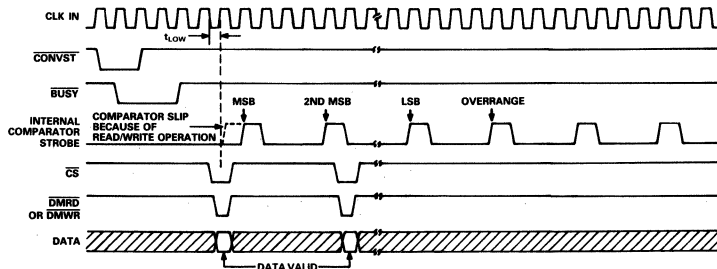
CLK IN

$t_{LOW}$

$\overline{CONVST}$

$\overline{BUSY}$

INTERNAL COMPARATOR STROBE

COMPARATOR SLIP BECAUSE OF READ/WRITE OPERATION

MSB

2ND MSB

LSB

OVERRANGE

$\overline{CS}$

$\overline{DMRD}$ OR $\overline{DMWR}$

DATA

DATA VALID